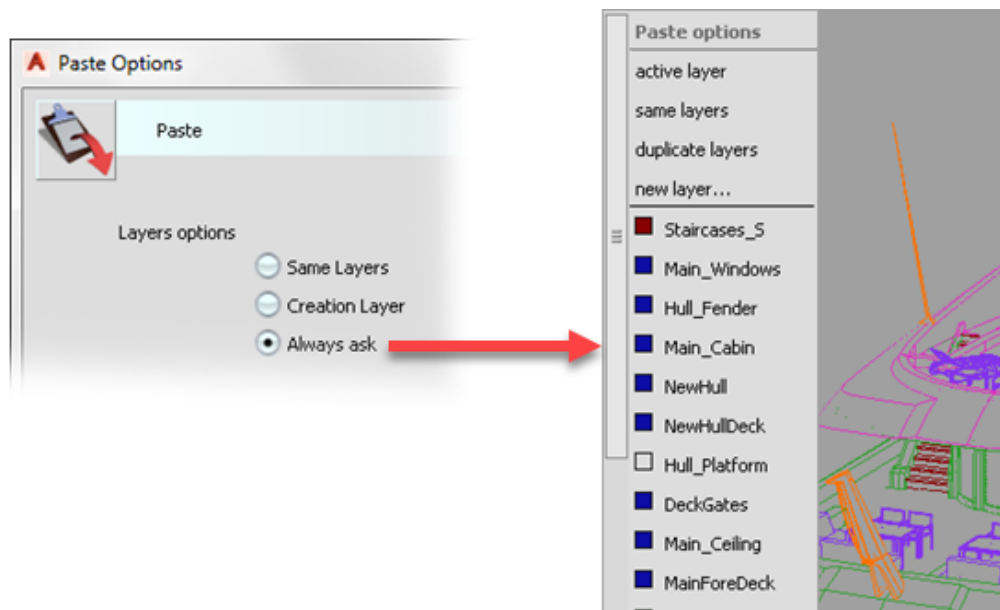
Paste Options

Paste

Layers options

Same Layers

Creation Layer

Always ask

Paste options

active layer

same layers

duplicate layers

new layer...

Staircases_S

Main_Windows

Hull_Fender

Main_Cabin

NewHull

NewHullDeck

Hull_Platform

DeckGates

Main_Ceiling

MainForeDeck